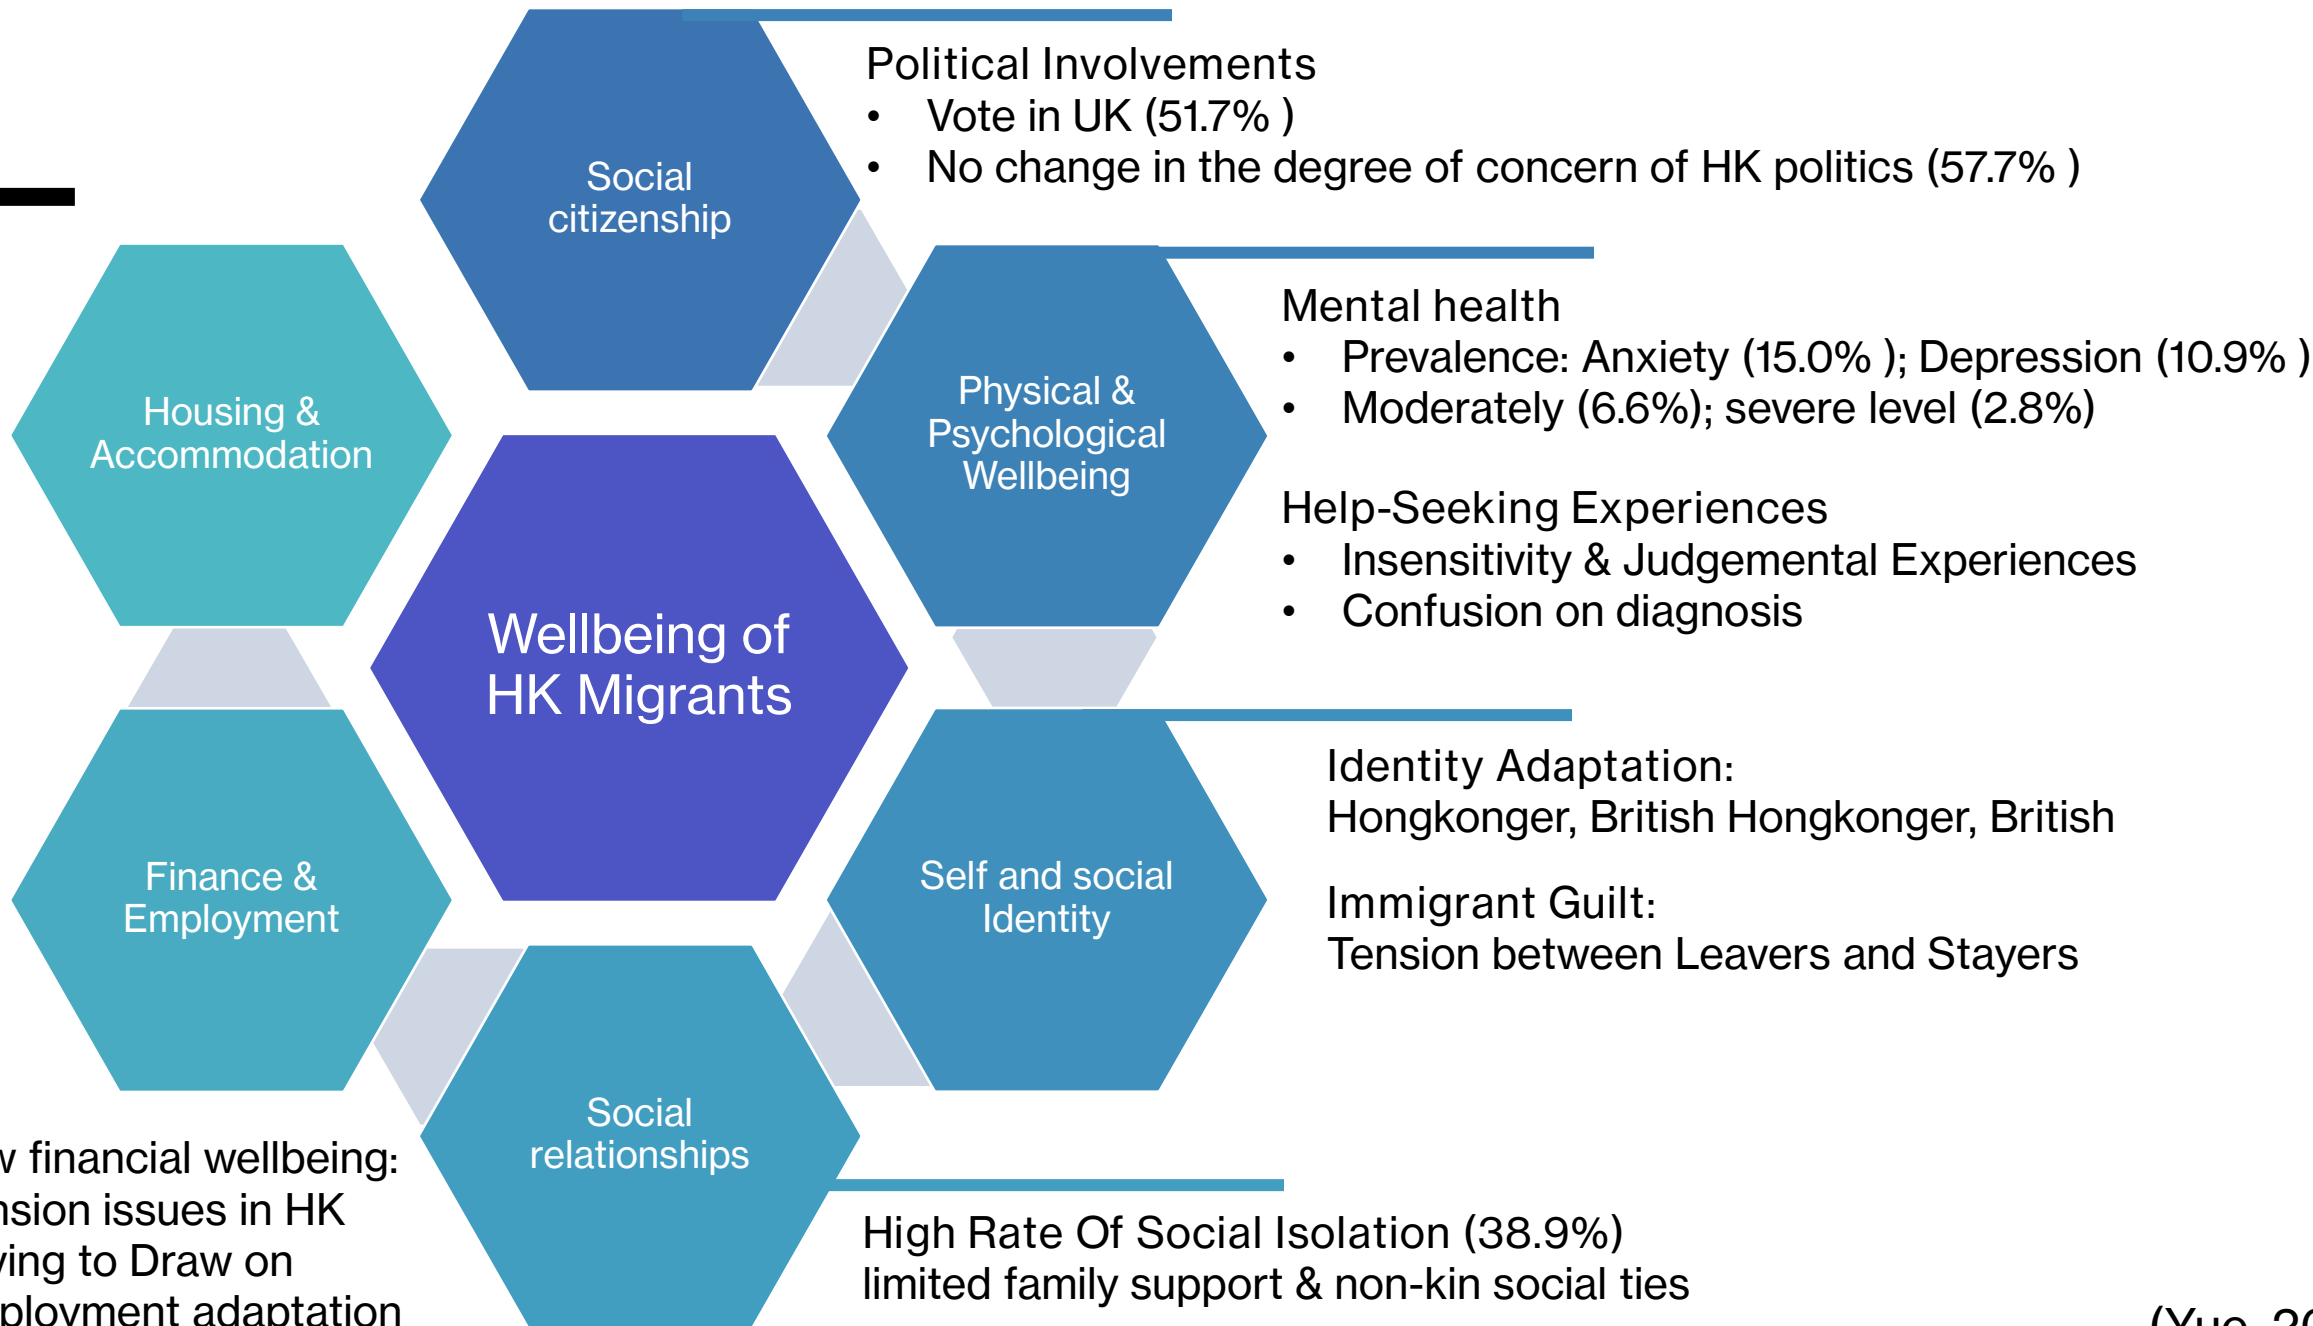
Social citizenship

Political Involvements
• Vote in UK (51.7% )
• No change in the degree of concern of HK politics (57.7% )

Housing & Accommodation

Physical & Psychological Wellbeing

Mental health
• Prevalence: Anxiety (15.0% ); Depression (10.9% )
• Moderately (6.6%); severe level (2.8%)

Help-Seeking Experiences
• Insensitivity & Judgemental Experiences
• Confusion on diagnosis

Wellbeing of HK Migrants

Identity Adaptation:
Hongkonger, British Hongkonger, British

Finance & Employment

Self and social Identity

Immigrant Guilt:
Tension between Leavers and Stayers

Social relationships

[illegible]w financial wellbeing:
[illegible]nsion issues in HK
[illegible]ing to Draw on
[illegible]ployment adaptation

High Rate Of Social Isolation (38.9%)
limited family support & non-kin social ties

(Yue, 20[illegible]